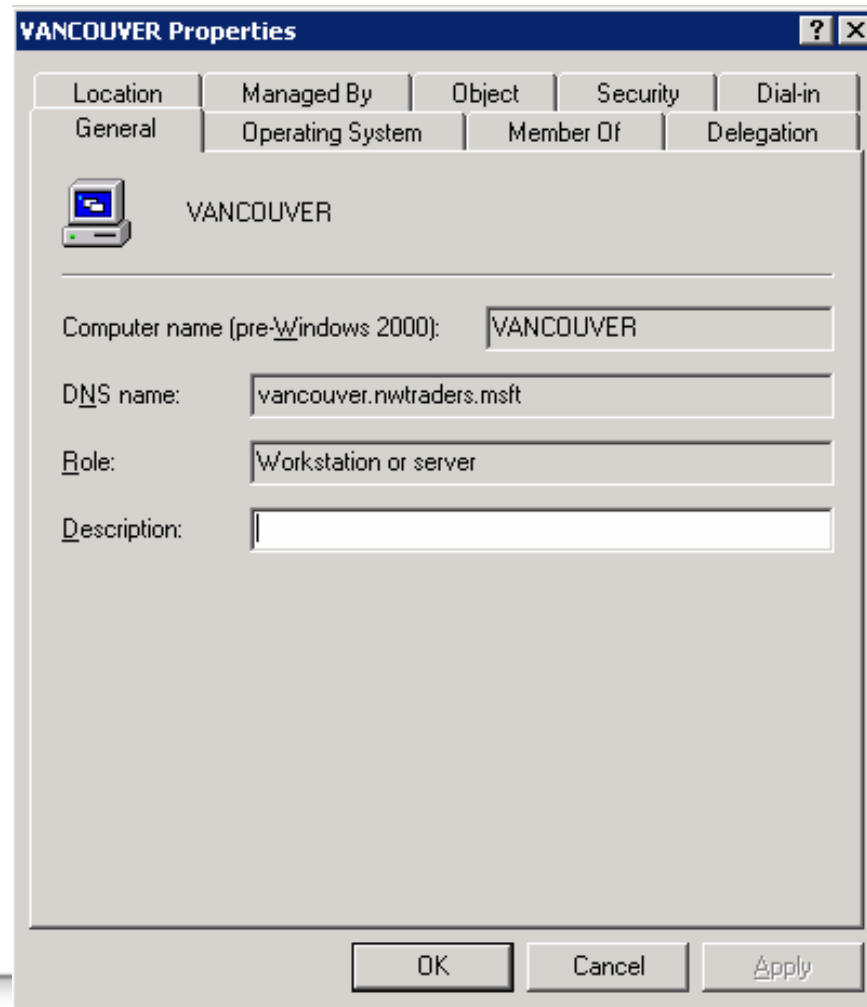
VANCOUVER Properties

? X

Location | Managed By | Object | Security | Dial-in
General | Operating System | Member Of | Delegation

VANCOUVER

Computer name (pre-Windows 2000): VANCOUVER

DNS name: vancouver.nwtraders.msft

Role: Workstation or server

Description:

OK | Cancel | Apply